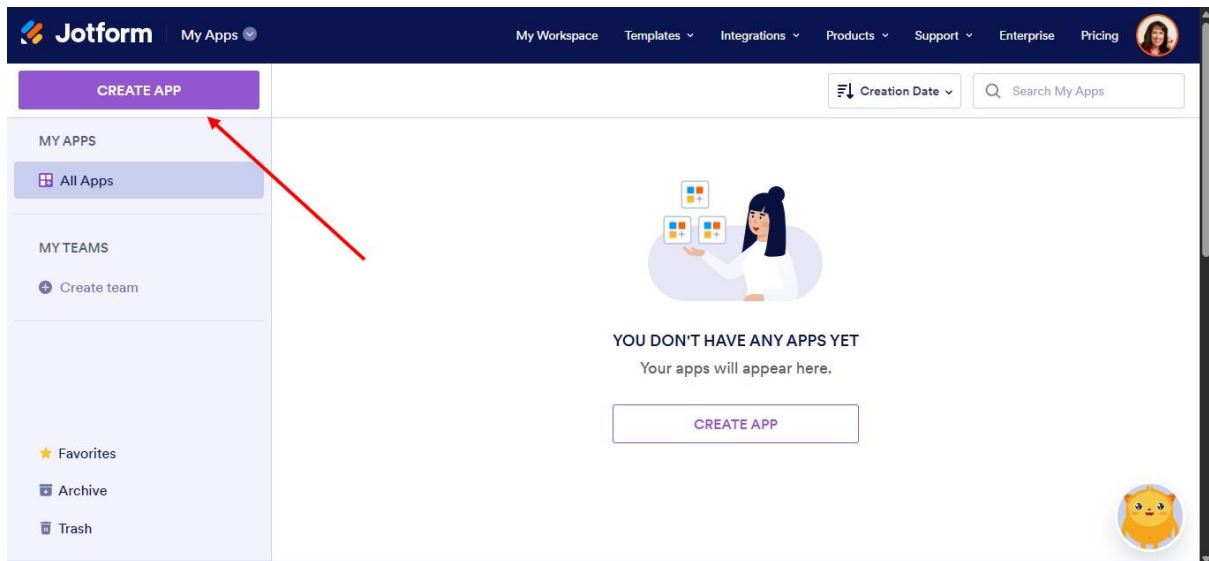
Jotform My Apps

My Workspace Templates Integrations Products Support Enterprise Pricing

CREATE APP

Creation Date

Search My Apps

MY APPS

All Apps

MY TEAMS

Create team

Favorites

Archive

Trash

YOU DON'T HAVE ANY APPS YET

Your apps will appear here.

CREATE APP